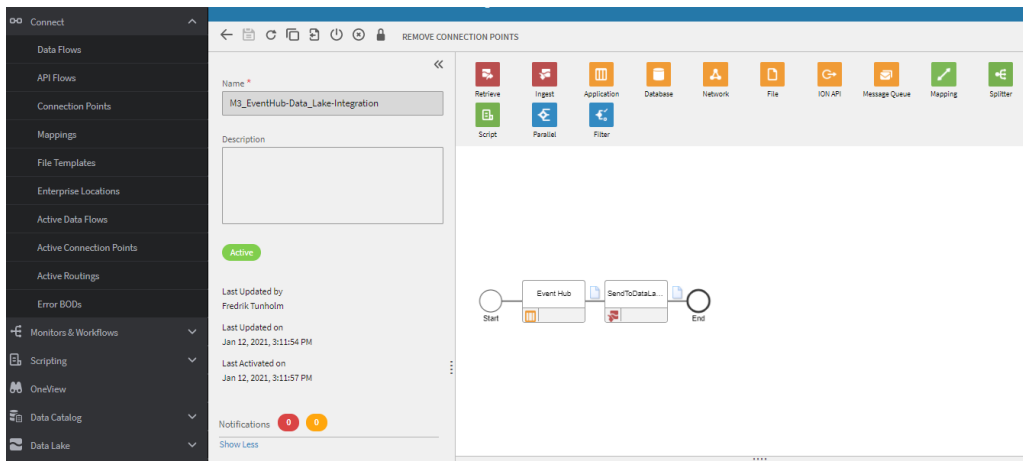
Connect

Data Flows

API Flows

Connection Points

Mappings

File Templates

Enterprise Locations

Active Data Flows

Active Connection Points

Active Routings

Error BODs

Monitors & Workflows

Scripting

OneView

Data Catalog

Data Lake

REMOVE CONNECTION POINTS

Name *

M3_EventHub-Data_Lake-Integration

Description

Active

Last Updated by
Fredrik Tunholm

Last Updated on
Jan 12, 2021, 3:11:54 PM

Last Activated on
Jan 12, 2021, 3:11:57 PM

Notifications 0 0

Show Less

Retrieve Ingest Application Database Network File ION API Message Queue Mapping Splitter

Script Parallel Filter

Start

Event Hub

SendToDataLa...

End